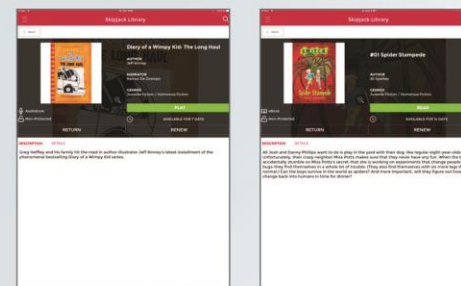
Skojack Library

Diary of a Wimpy Kid: The Long Haul

AUTHOR
Jeff Kinney

NARRATOR
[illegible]

GENRES
Juvenile Fiction / Humorous Fiction

Audiobook

Non-Protected

PLAY

AVAILABLE FOR 7 DAYS

RETURN

RENEW

DESCRIPTION DETAILS

Greg Heffley and his family hit the road in author/illustrator Jeff Kinney's latest installment of the phenomenal bestselling Diary of a Wimpy Kid series.

Skojack Library

#01 Spider Stampede

AUTHOR
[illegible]

GENRES
Juvenile Fiction / Humorous Fiction

eBook

Non-Protected

READ

AVAILABLE FOR 6 DAYS

RETURN

RENEW

DESCRIPTION DETAILS

All Josh and Danny Phillips want to do is play in the pool with their dog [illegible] Unfortunately, their crazy neighbor Miss Potts makes sure that they never have any fun. When the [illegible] accidentally stumble on Miss Potts's secret that she is working on experiments that change people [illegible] bugs they find themselves in a whole lot of trouble. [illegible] normal! Can the boys survive in the world as spiders? And more important, will they figure out how to change back into humans in time for dinner?